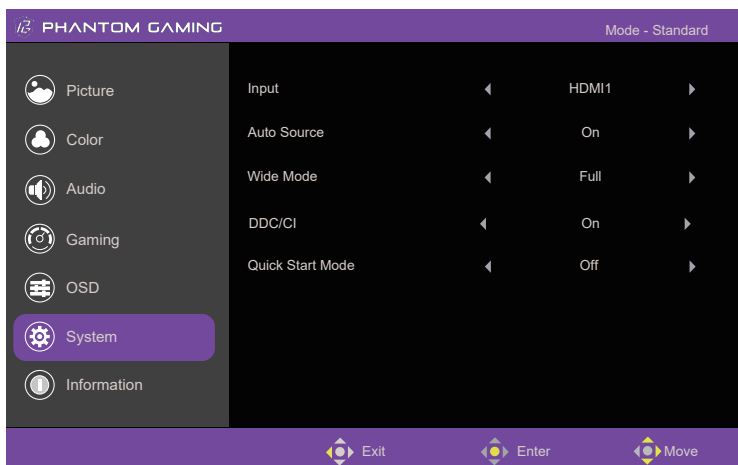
PHANTOM GAMING

Mode - Standard

Picture
Color
Audio
Gaming
OSD
System
Information

| Input | ◀ | HDMI1 | ▶ |
|---|---|---|---|
| Auto Source | ◀ | On | ▶ |
| Wide Mode | ◀ | Full | ▶ |
| DDC/CI | ◀ | On | ▶ |
| Quick Start Mode | ◀ | Off | ▶ |

Exit Enter Move